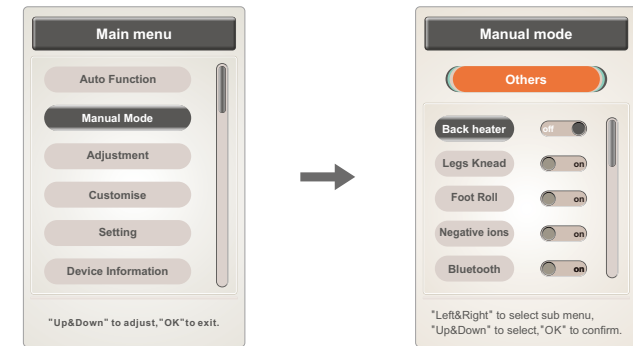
Main menu

Auto Function

Manual Mode

Adjustment

Customise

Setting

Device Information

"Up&Down" to adjust,"OK"to exit.

Manual mode

Others

Back heater off

Legs Knead on

Foot Roll on

Negative ions on

Bluetooth on

"Left&Right" to select sub menu,
"Up&Down" to select,"OK" to confirm.